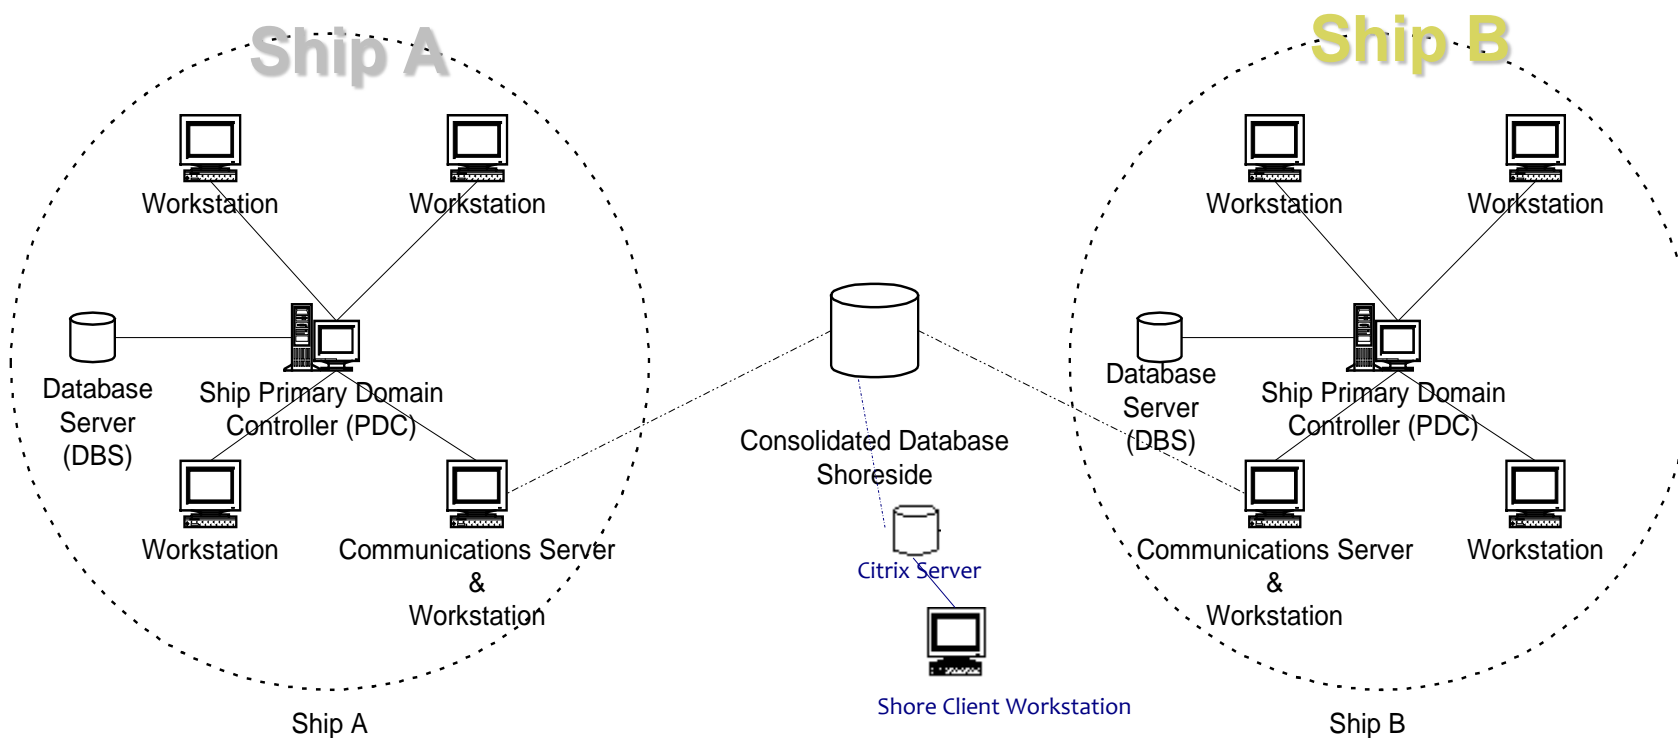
Ship A

Workstation

Workstation

Database Server (DBS)

Ship Primary Domain Controller (PDC)

Workstation

Communications Server & Workstation

Ship A

Consolidated Database Shoreside

Citrix Server

Shore Client Workstation

Ship B

Workstation

Workstation

Database Server (DBS)

Ship Primary Domain Controller (PDC)

Communications Server & Workstation

Workstation

Ship B